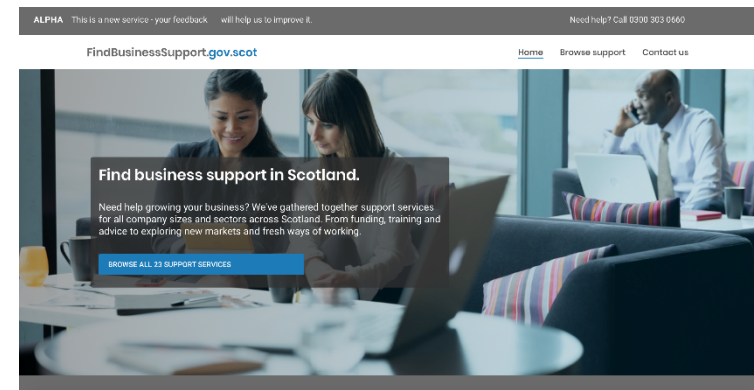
ALPHA This is a new service - your feedback will help us to improve it.

Need help? Call 0300 303 0660

FindBusinessSupport.gov.scot

Home Browse support Contact us

Find business support in Scotland.

Need help growing your business? We've gathered together support services for all company sizes and sectors across Scotland. From funding, training and advice to exploring new markets and fresh ways of working.

BROWSE ALL 23 SUPPORT SERVICES